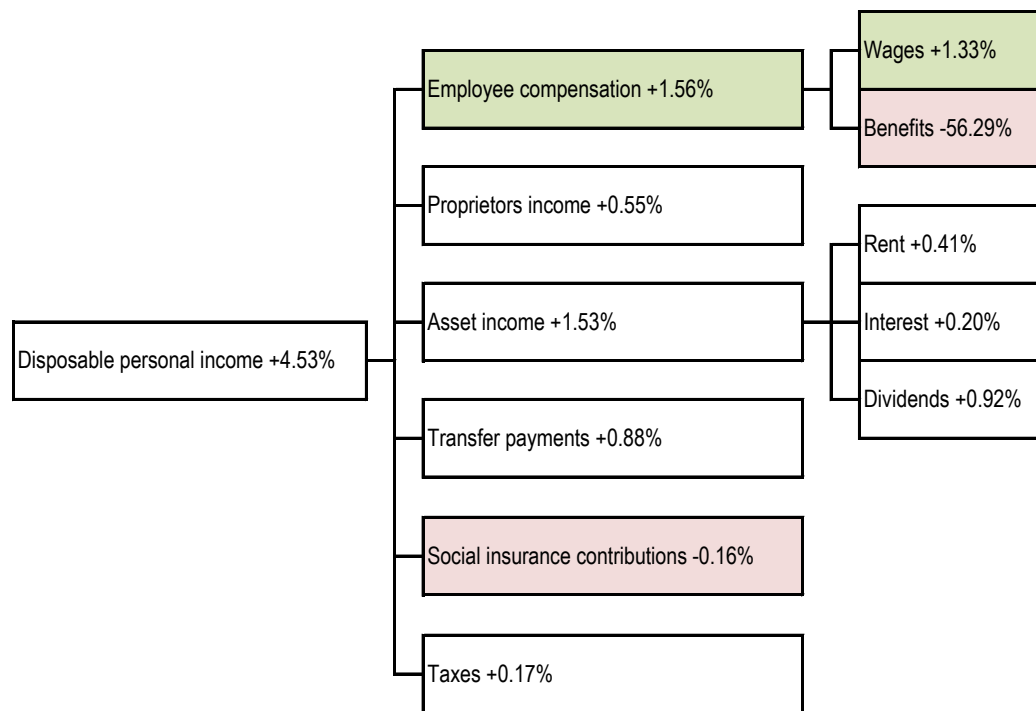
Disposable personal income +4.53%

Employee compensation +1.56%

Wages +1.33%

Benefits -56.29%

Proprietors income +0.55%

Asset income +1.53%

Rent +0.41%

Interest +0.20%

Dividends +0.92%

Transfer payments +0.88%

Social insurance contributions -0.16%

Taxes +0.17%